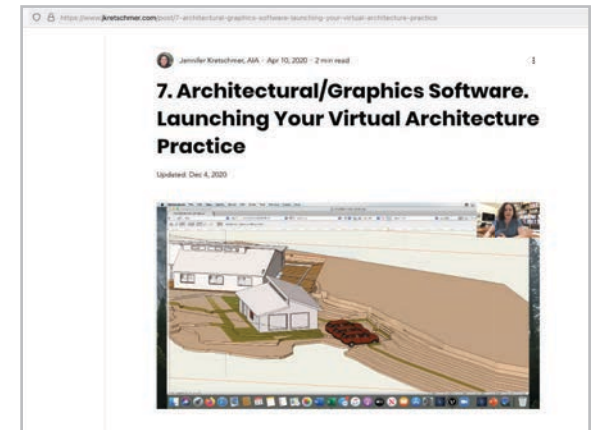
https://www.jkretschmer.com/post/7-architectural-graphics-software-launching-your-virtual-architecture-practice

Jennifer Kretschmer, AIA · Apr 10, 2020 · 2 min read

7. Architectural/Graphics Software. Launching Your Virtual Architecture Practice

Updated: Dec 4, 2020